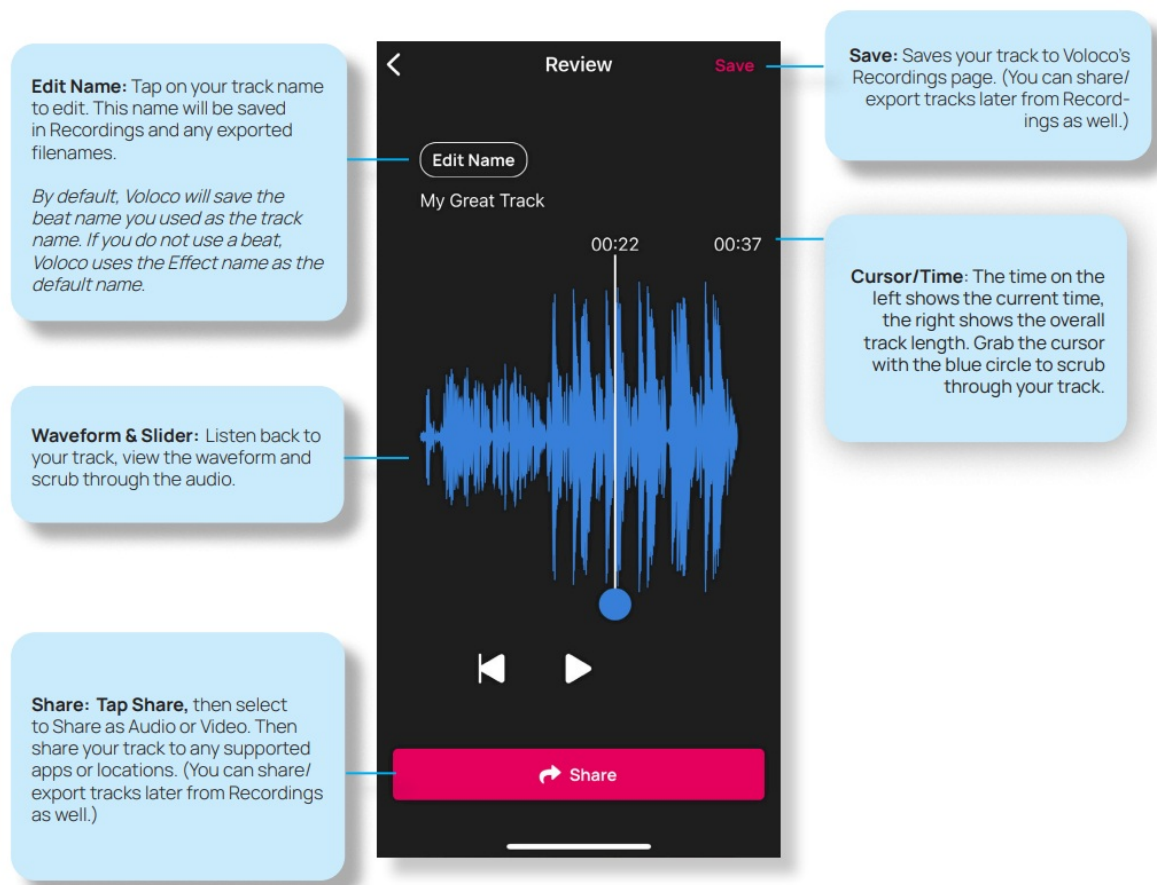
**Edit Name:** Tap on your track name to edit. This name will be saved in Recordings and any exported filenames.

*By default, Voloco will save the beat name you used as the track name. If you do not use a beat, Voloco uses the Effect name as the default name.*

Review

Save

**Save:** Saves your track to Voloco's Recordings page. (You can share/ export tracks later from Recordings as well.)

Edit Name

My Great Track

00:22

00:37

**Cursor/Time**: The time on the left shows the current time, the right shows the overall track length. Grab the cursor with the blue circle to scrub through your track.

**Waveform & Slider:** Listen back to your track, view the waveform and scrub through the audio.

**Share: Tap Share,** then select to Share as Audio or Video. Then share your track to any supported apps or locations. (You can share/ export tracks later from Recordings as well.)

Share